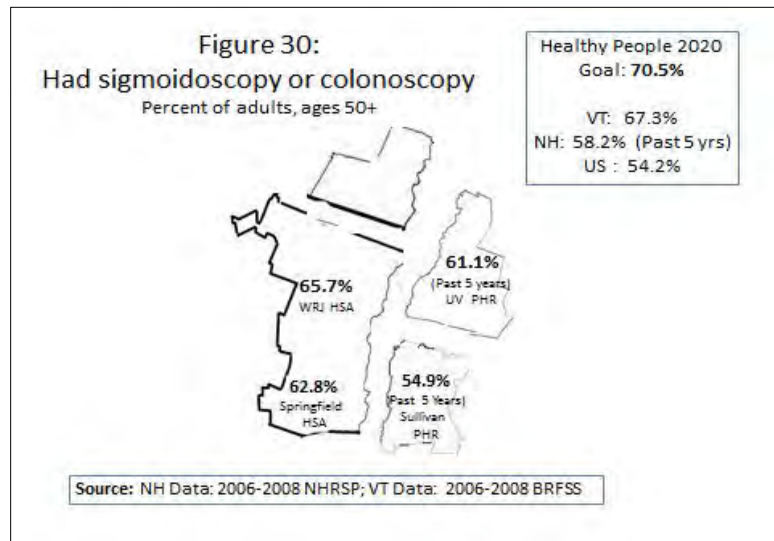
Figure 30:
Had sigmoidoscopy or colonoscopy
Percent of adults, ages 50+

Healthy People 2020
Goal: **70.5%**

VT: 67.3%
NH: 58.2% (Past 5 yrs)
US : 54.2%

65.7%
WRJ HSA

61.1%
(Past 5 years)
UV PHR

62.8%
Springfield
HSA

54.9%
(Past 5 Years)
Sullivan
PHR

**Source:** NH Data: 2006-2008 NHRSP; VT Data: 2006-2008 BRFSS